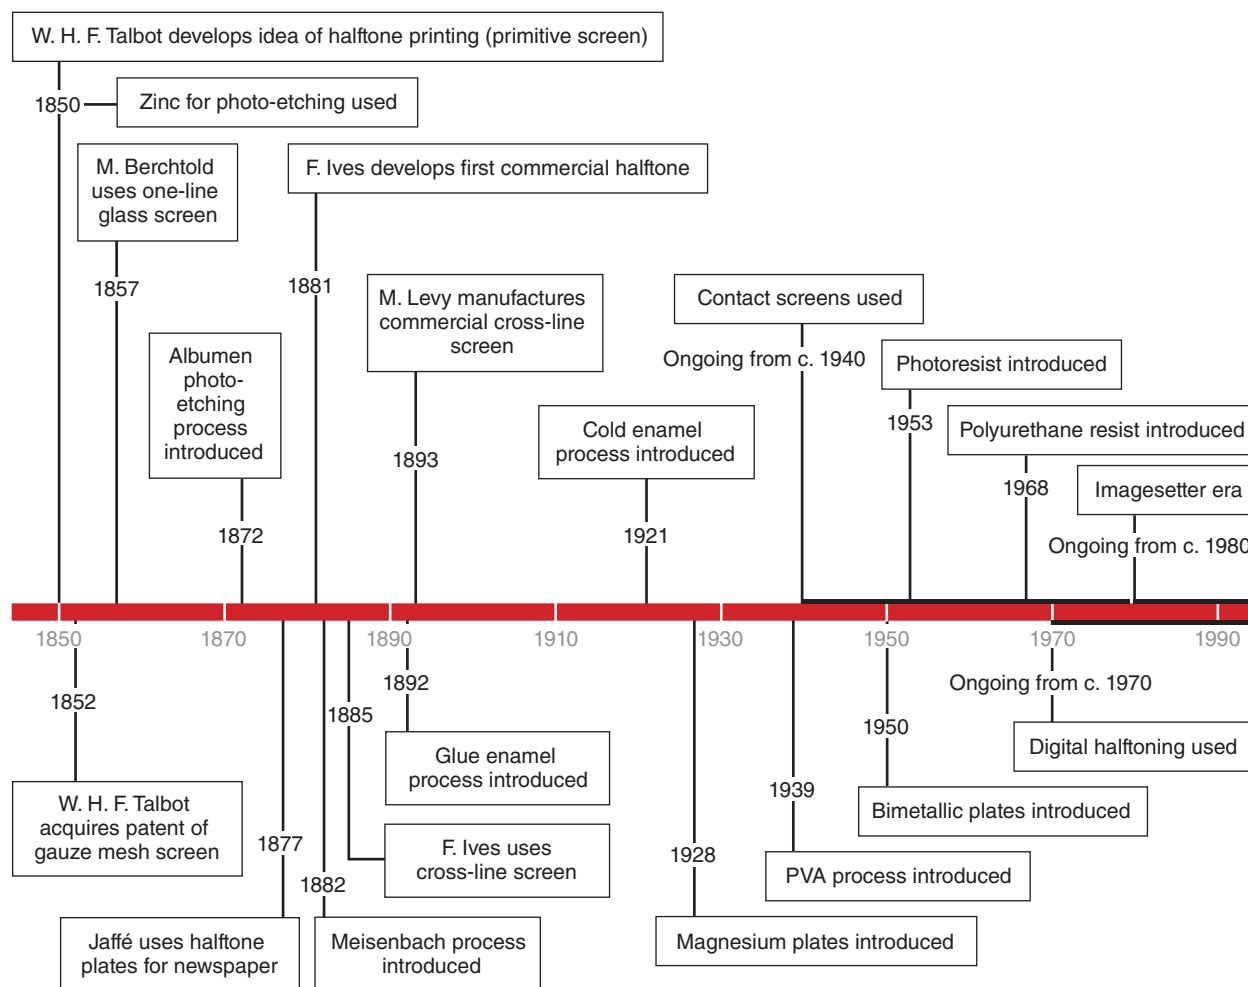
W. H. F. Talbot develops idea of halftone printing (primitive screen)

1850

Zinc for photo-etching used

M. Berchtold uses one-line glass screen

1857

F. Ives develops first commercial halftone

1881

Albumen photo-etching process introduced

1872

M. Levy manufactures commercial cross-line screen

1893

Cold enamel process introduced

1921

Contact screens used

Ongoing from c. 1940

Photoresist introduced

1953

Polyurethane resist introduced

1968

Imagesetter era

Ongoing from c. 1980

1850 1870 1890 1910 1930 1950 1970 1990

1852

W. H. F. Talbot acquires patent of gauze mesh screen

1877

Jaffé uses halftone plates for newspaper

1882

Meisenbach process introduced

1885

F. Ives uses cross-line screen

1892

Glue enamel process introduced

1928

Magnesium plates introduced

1939

PVA process introduced

1950

Bimetallic plates introduced

Ongoing from c. 1970

Digital halftoning used